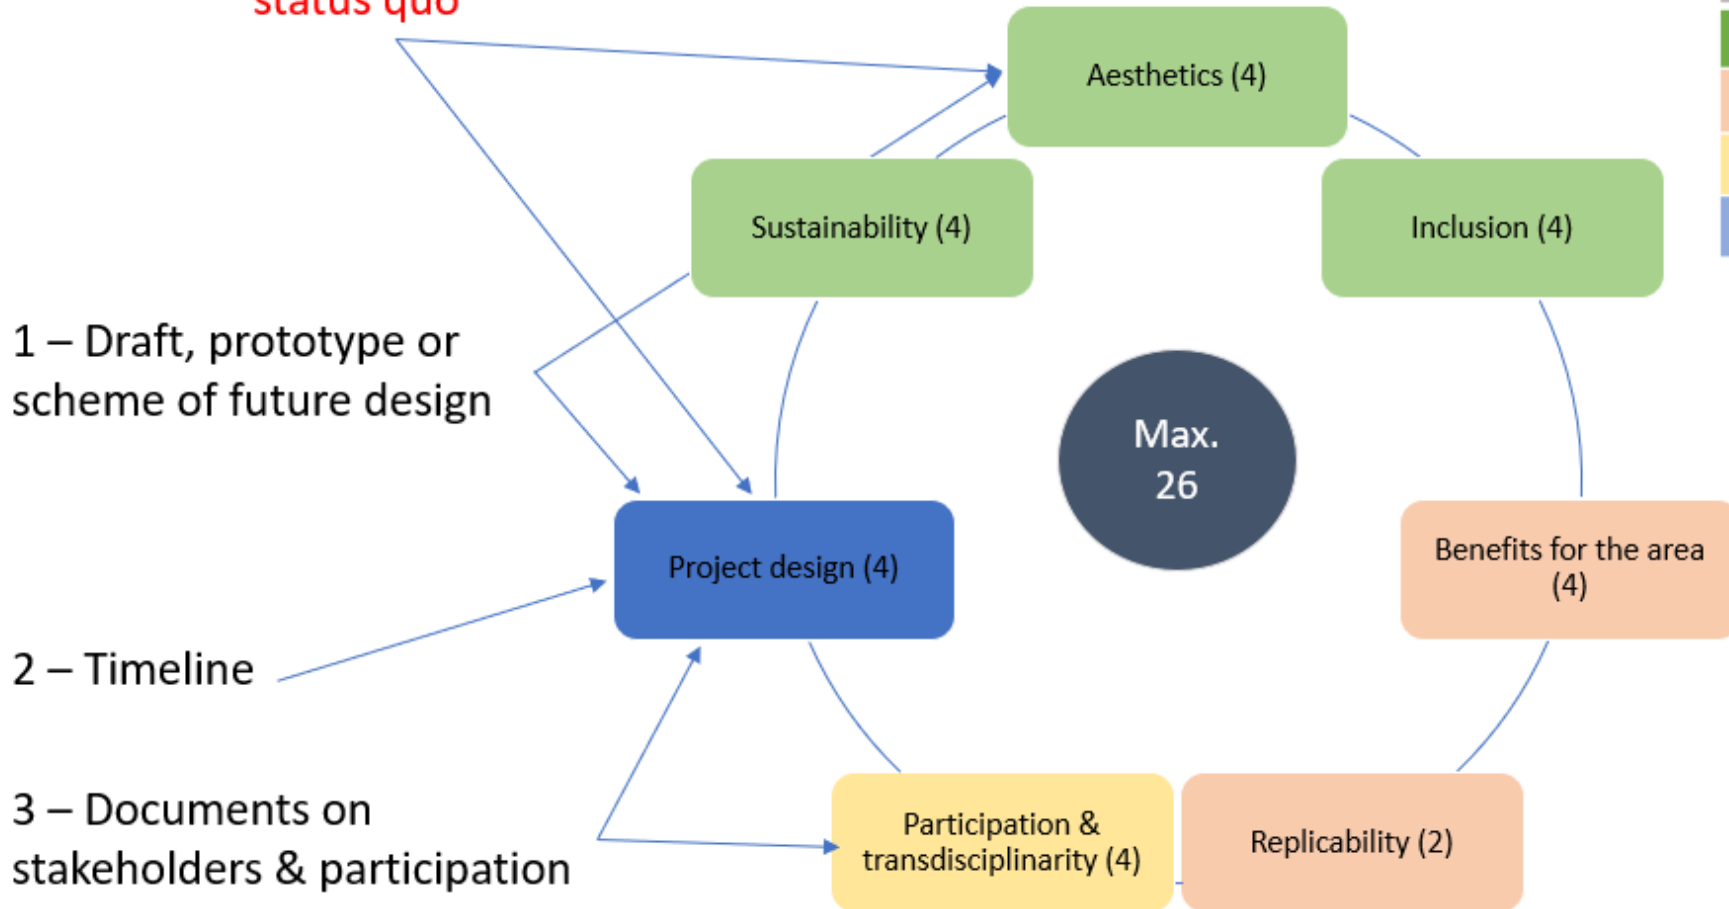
status quo

Aesthetics (4)

Sustainability (4)

Inclusion (4)

1 – Draft, prototype or scheme of future design

Max. 26

Project design (4)

Benefits for the area (4)

2 – Timeline

3 – Documents on stakeholders & participation

Participation & transdisciplinarity (4)

Replicability (2)